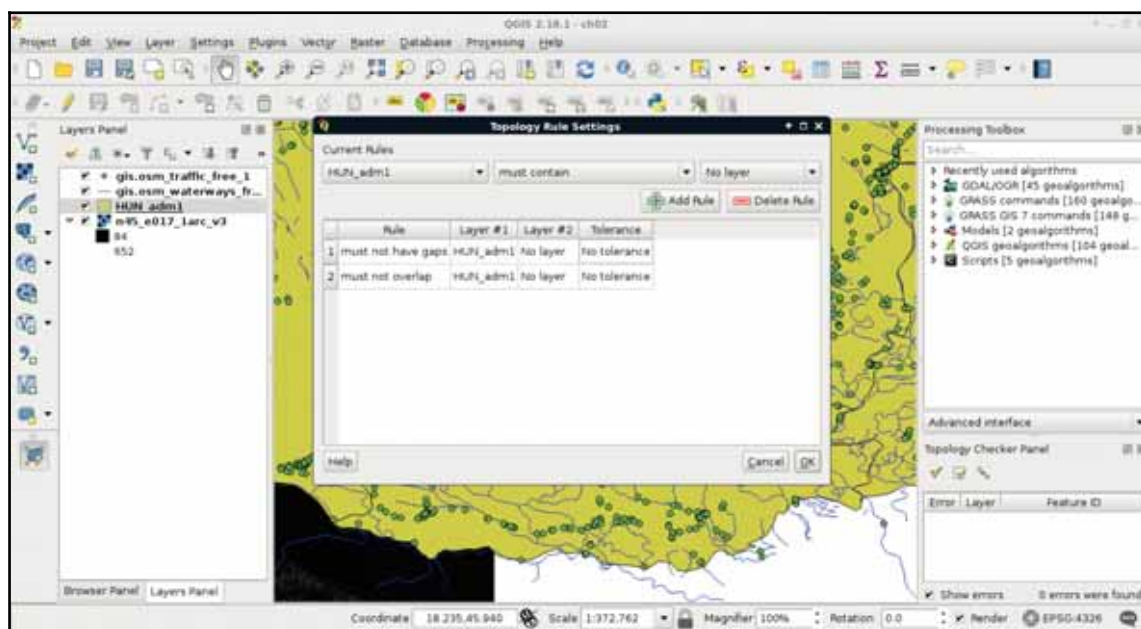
QGIS 2.18.1 - ch02

Project Edit View Layer Settings Plugins Vector Raster Database Processing Help

Layers Panel

gis.osm_traffic_free_1
gis.osm_waterways_fr...
HUN_adm1
n45_e017_1arc_v3
84
652

Topology Rule Settings

Current Rules

HUN_adm1 must contain No layer

Add Rule Delete Rule

| | Rule | Layer #1 | Layer #2 | Tolerance |
|---|---|---|---|---|
| 1 | must not have gaps | HUN_adm1 | No layer | No tolerance |
| 2 | must not overlap | HUN_adm1 | No layer | No tolerance |

Help

Cancel OK

Processing Toolbox

Search...

Recently used algorithms
GDAL/OGR [45 geoalgorithms]
GRASS commands [160 geoalgo...
GRASS GIS 7 commands [148 g...
Models [2 geoalgorithms]
QGIS geoalgorithms [104 geoal...
Scripts [5 geoalgorithms]

Advanced interface

Topology Checker Panel

Error Layer Feature ID

Show errors 0 errors were found

Browser Panel Layers Panel

Coordinate 18.235,45.940 Scale 1:372,762 Magnifier 100% Rotation 0.0 Render EPSG:4326